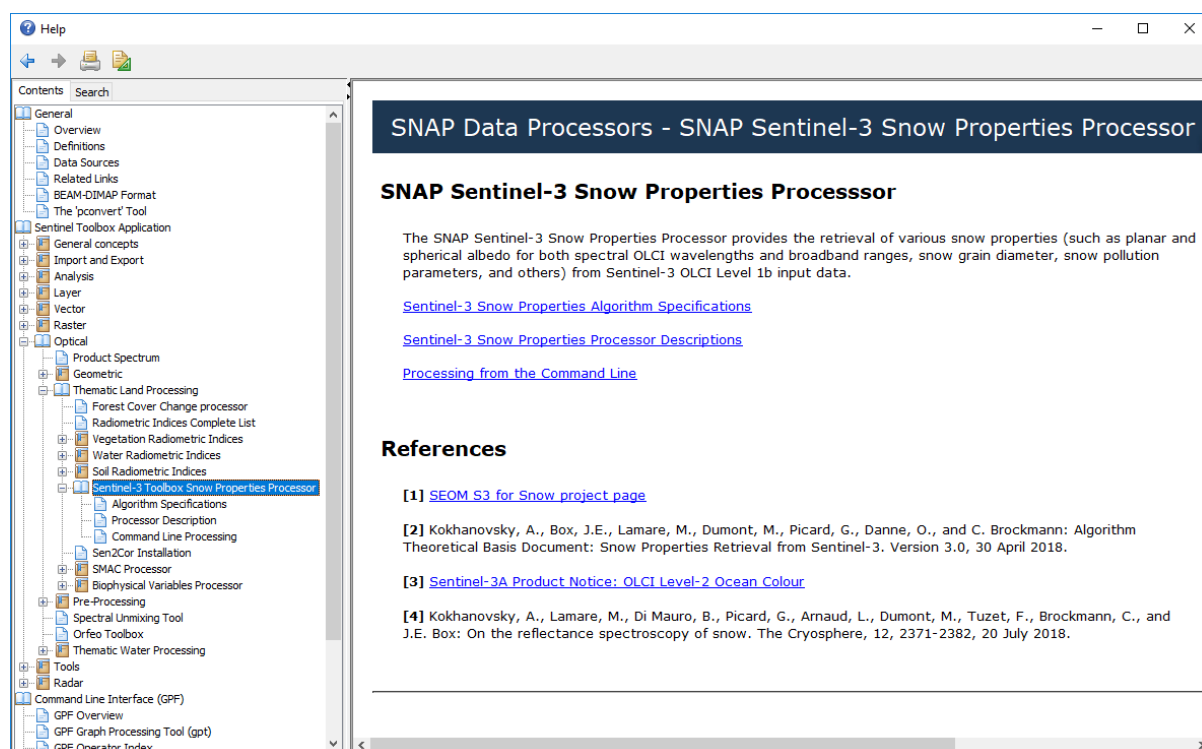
Help

Contents Search

General
Overview
Definitions
Data Sources
Related Links
BEAM-DIMAP Format
The 'pconvert' Tool
Sentinel Toolbox Application
General concepts
Import and Export
Analysis
Layer
Vector
Raster
Optical
Product Spectrum
Geometric
Thematic Land Processing
Forest Cover Change processor
Radiometric Indices Complete List
Vegetation Radiometric Indices
Water Radiometric Indices
Soil Radiometric Indices
Sentinel-3 Toolbox Snow Properties Processor
Algorithm Specifications
Processor Description
Command Line Processing
Sen2Cor Installation
SMAC Processor
Biophysical Variables Processor
Pre-Processing
Spectral Unmixing Tool
Orfeo Toolbox
Thematic Water Processing
Tools
Radar
Command Line Interface (GPF)
GPF Overview
GPF Graph Processing Tool (gpt)
GPF Operator Index

SNAP Data Processors - SNAP Sentinel-3 Snow Properties Processor

SNAP Sentinel-3 Snow Properties Processsor

The SNAP Sentinel-3 Snow Properties Processor provides the retrieval of various snow properties (such as planar and spherical albedo for both spectral OLCI wavelengths and broadband ranges, snow grain diameter, snow pollution parameters, and others) from Sentinel-3 OLCI Level 1b input data.

Sentinel-3 Snow Properties Algorithm Specifications

Sentinel-3 Snow Properties Processor Descriptions

Processing from the Command Line

References

[1] SEOM S3 for Snow project page

[2] Kokhanovsky, A., Box, J.E., Lamare, M., Dumont, M., Picard, G., Danne, O., and C. Brockmann: Algorithm Theoretical Basis Document: Snow Properties Retrieval from Sentinel-3. Version 3.0, 30 April 2018.

[3] Sentinel-3A Product Notice: OLCI Level-2 Ocean Colour

[4] Kokhanovsky, A., Lamare, M., Di Mauro, B., Picard, G., Arnaud, L., Dumont, M., Tuzet, F., Brockmann, C., and J.E. Box: On the reflectance spectroscopy of snow. The Cryosphere, 12, 2371-2382, 20 July 2018.